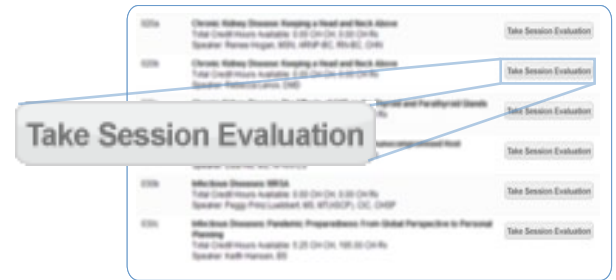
020a
Chronic Kidney Disease: Keeping a Head and Neck Above
Total Credit Hours Available: 0.00 CH, 0.00 CH Rx
Speaker: Renee Hogan, MSN, ARNP-BC, RN-BC, CHN
Take Session Evaluation

020b
Chronic Kidney Disease: Keeping a Head and Neck Above
Total Credit Hours Available: 0.00 CH, 0.00 CH Rx
Speaker: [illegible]
Take Session Evaluation

Take Session Evaluation

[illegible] Thyroid and Parathyroid Glands
Take Session Evaluation

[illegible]
Take Session Evaluation

030b
Infectious Diseases: MRSA
Total Credit Hours Available: 0.00 CH, 0.00 CH Rx
Speaker: Peggy Prinz Luebbert, MS, MT(ASCP), CIC, CHSP
Take Session Evaluation

031c
Infectious Diseases: Pandemic Preparedness From Global Perspective to Personal Planning
Total Credit Hours Available: 0.25 CH, 100.00 CH Rx
Speaker: Keith Hansen, BS
Take Session Evaluation